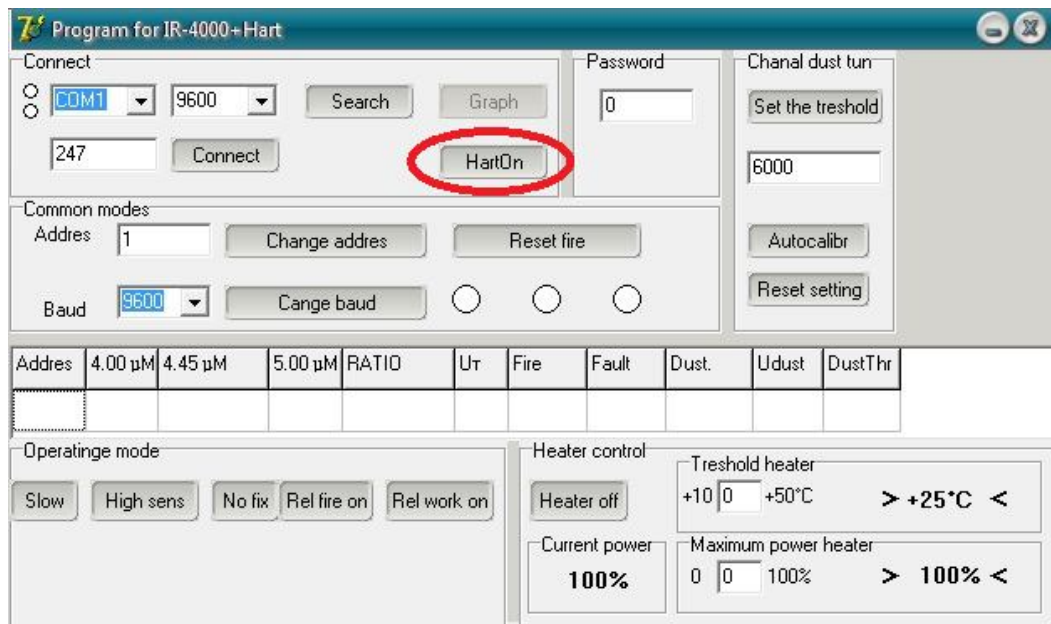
Program for IR-4000+Hart

Connect
COM1 9600 Search Graph
247 Connect HartOn

Password
0

Chanal dust tun
Set the treshold
6000

Common modes
Addres 1 Change addres Reset fire
Baud 9600 Cange baud

Autocalibr
Reset setting

| Addres | 4.00 µM | 4.45 µM | 5.00 µM | RATIO | Uт | Fire | Fault | Dust. | Udust | DustThr |
|---|---|---|---|---|---|---|---|---|---|---|
| | | | | | | | | | | |

Operatinge mode
Slow High sens No fix Rel fire on Rel work on

Heater control
Heater off
Treshold heater
+10 0 +50°C
> +25°C <
Current power
100%
Maximum power heater
0 0 100%
> 100% <